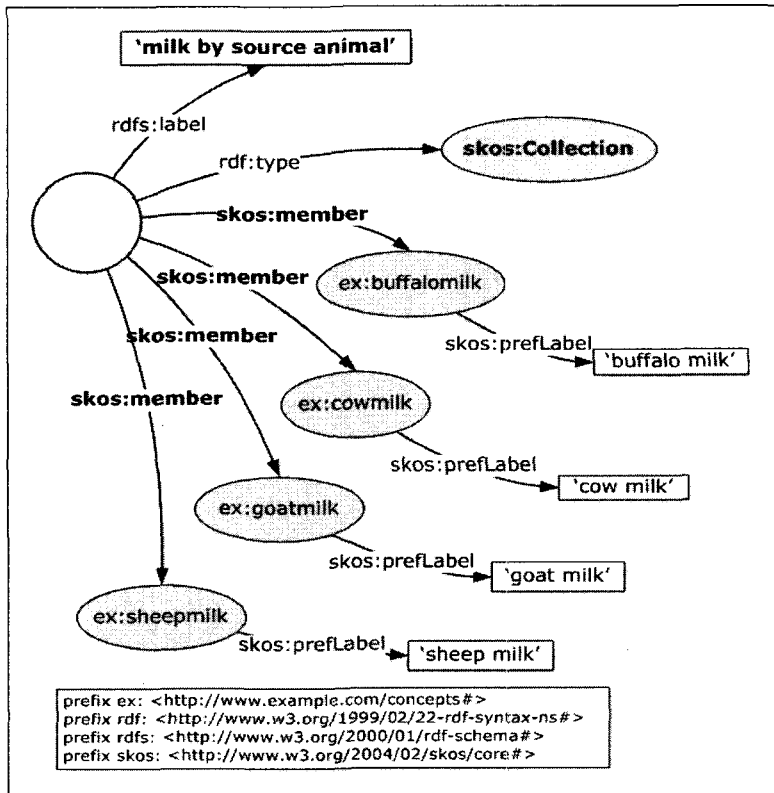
'milk by source animal'

rdfs:label

rdf:type

skos:Collection

skos:member

skos:member

skos:member

skos:member

ex:buffalomilk

skos:prefLabel

'buffalo milk'

ex:cowmilk

skos:prefLabel

'cow milk'

ex:goatmilk

skos:prefLabel

'goat milk'

ex:sheepmilk

skos:prefLabel

'sheep milk'

prefix ex: <http://www.example.com/concepts#>
prefix rdf: <http://www.w3.org/1999/02/22-rdf-syntax-ns#>
prefix rdfs: <http://www.w3.org/2000/01/rdf-schema#>
prefix skos: <http://www.w3.org/2004/02/skos/core#>